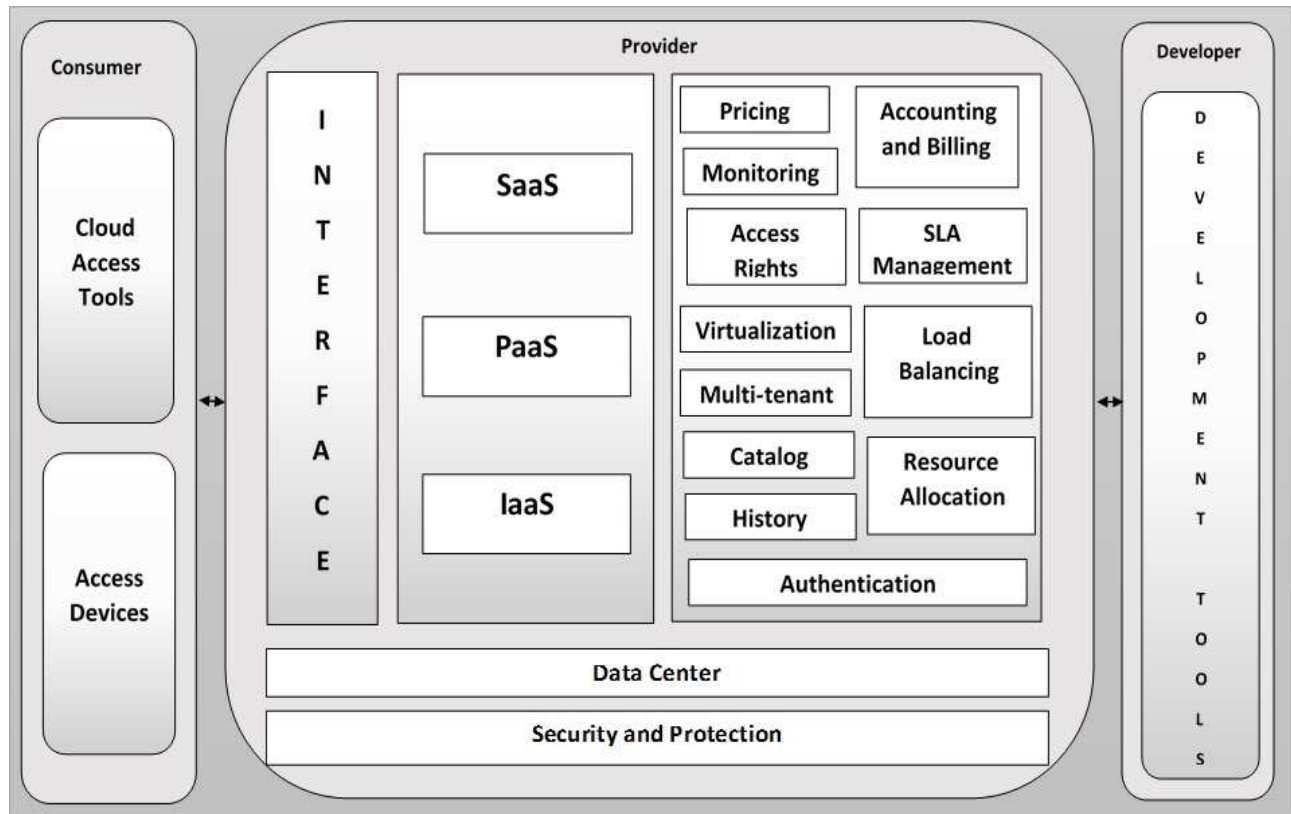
Consumer

Cloud Access Tools

Access Devices

Provider

I
N
T
E
R
F
A
C
E

SaaS

PaaS

IaaS

Pricing

Accounting and Billing

Monitoring

Access Rights

SLA Management

Virtualization

Load Balancing

Multi-tenant

Catalog

Resource Allocation

History

Authentication

Data Center

Security and Protection

Developer

D
E
V
E
L
O
P
M
E
N
T

T
O
O
L
S